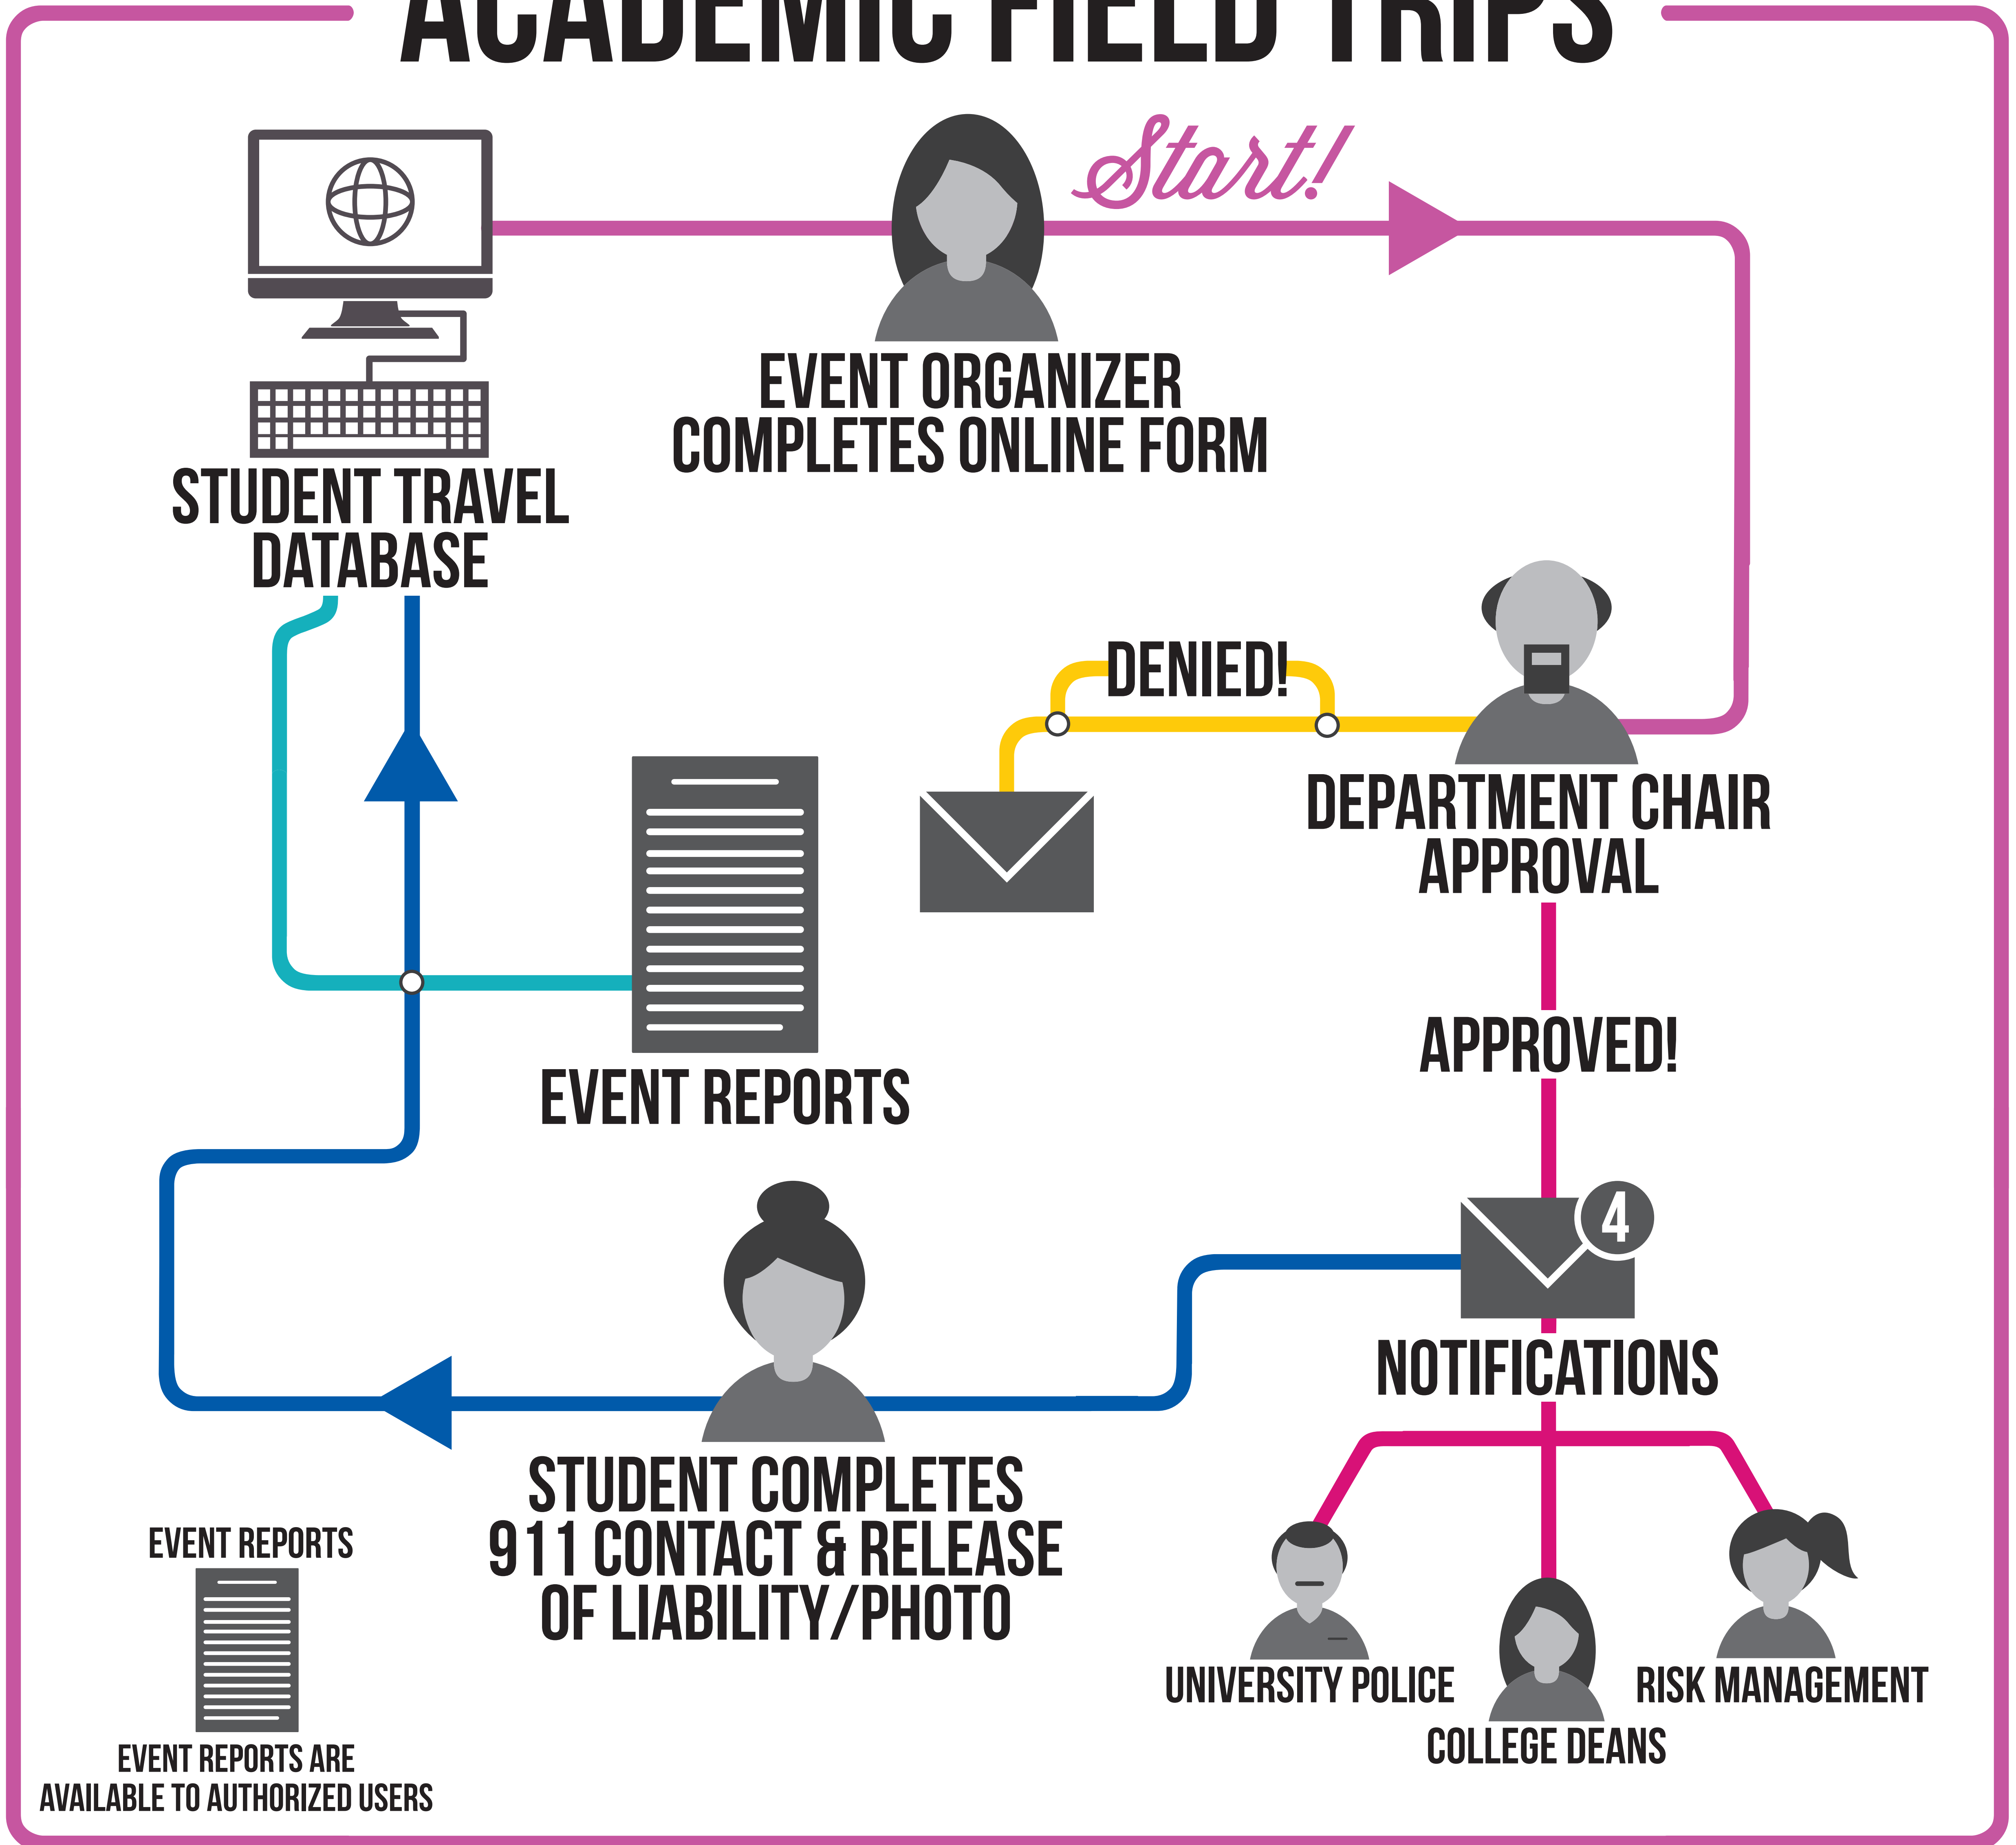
ACADEMIC FIELD TRIPS

Start!

EVENT ORGANIZER COMPLETES ONLINE FORM

STUDENT TRAVEL DATABASE

DENIED!

DEPARTMENT CHAIR APPROVAL

EVENT REPORTS

APPROVED!

4

NOTIFICATIONS

STUDENT COMPLETES 911 CONTACT & RELEASE OF LIABILITY/PHOTO

EVENT REPORTS

EVENT REPORTS ARE AVAILABLE TO AUTHORIZED USERS

UNIVERSITY POLICE

COLLEGE DEANS

RISK MANAGEMENT